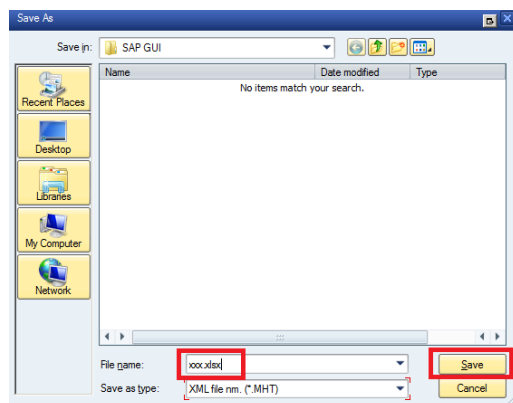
Save As

Save in: SAP GUI

Recent Places
Desktop
Libraries
My Computer
Network

| Name | Date modified | Type |
|---|---|---|
| No items match your search. | | |

File name: xxx.xlsx
Save as type: XML file nm. (*.MHT)

Save
Cancel